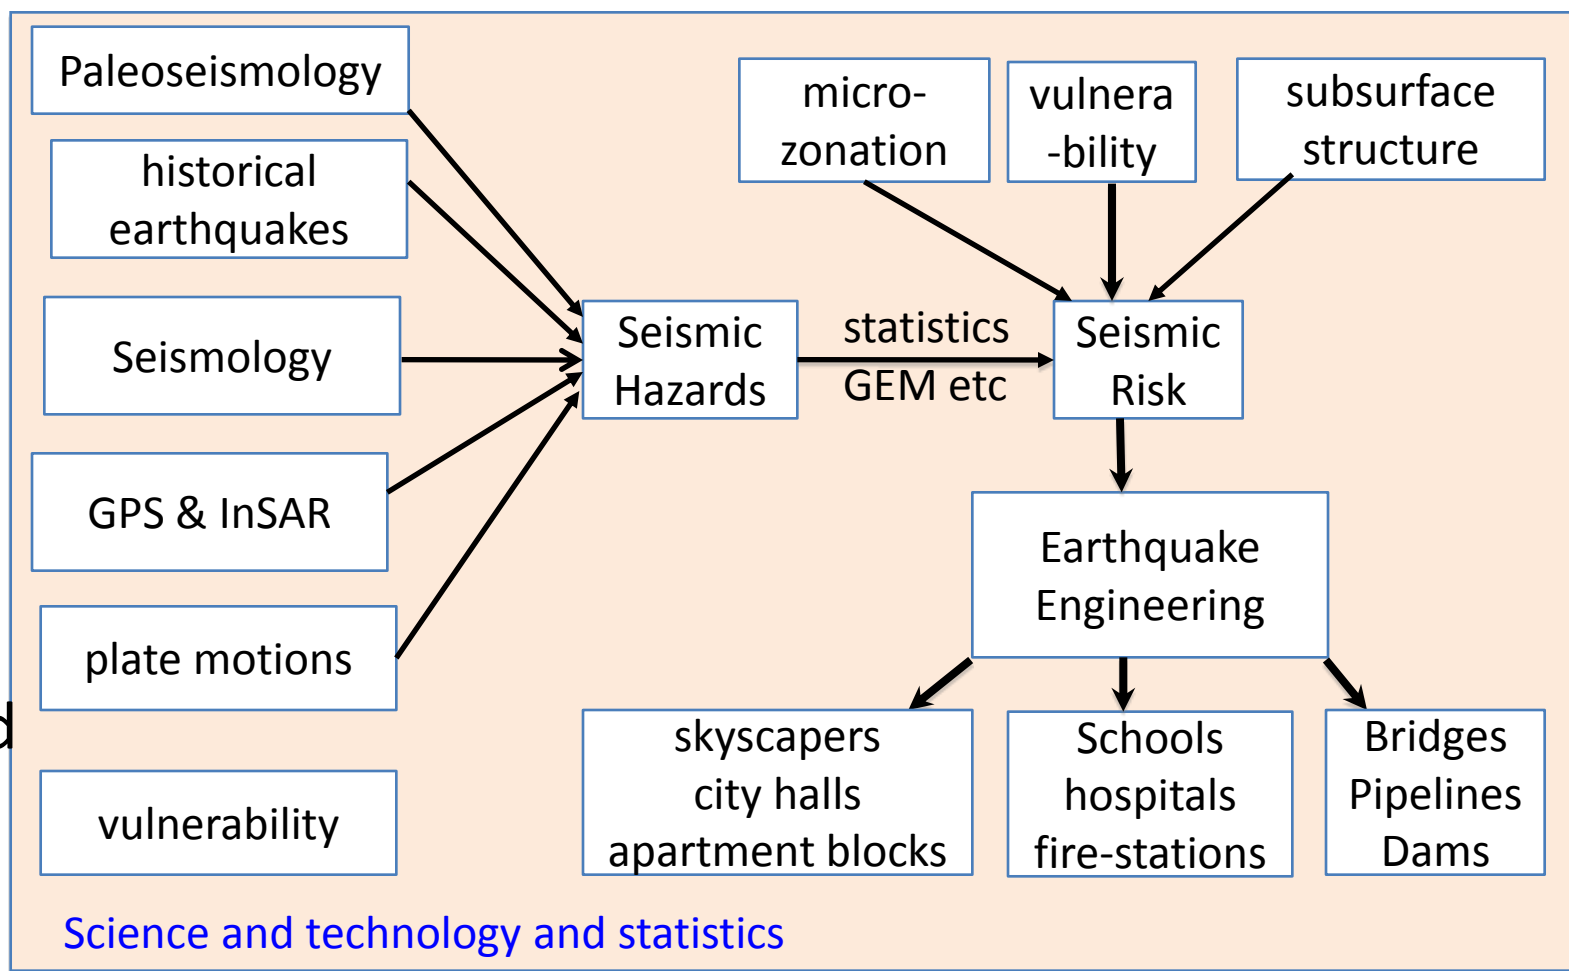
Paleoseismology

historical earthquakes

Seismology

GPS & InSAR

plate motions

vulnerability

micro-zonation

vulnera -bility

subsurface structure

Seismic Hazards

statistics GEM etc

Seismic Risk

Earthquake Engineering

skyscapers city halls apartment blocks

Schools hospitals fire-stations

Bridges Pipelines Dams

d

Science and technology and statistics